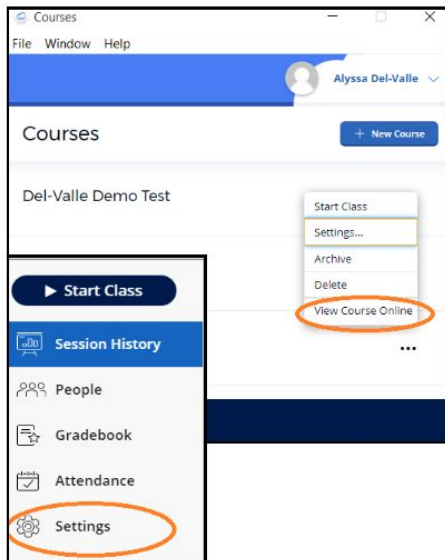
Courses

File Window Help

Alyssa Del-Valle

Courses

+ New Course

Del-Valle Demo Test

Start Class
Settings...
Archive
Delete
View Course Online

...

▶ Start Class

Session History

People

Gradebook

Attendance

Settings